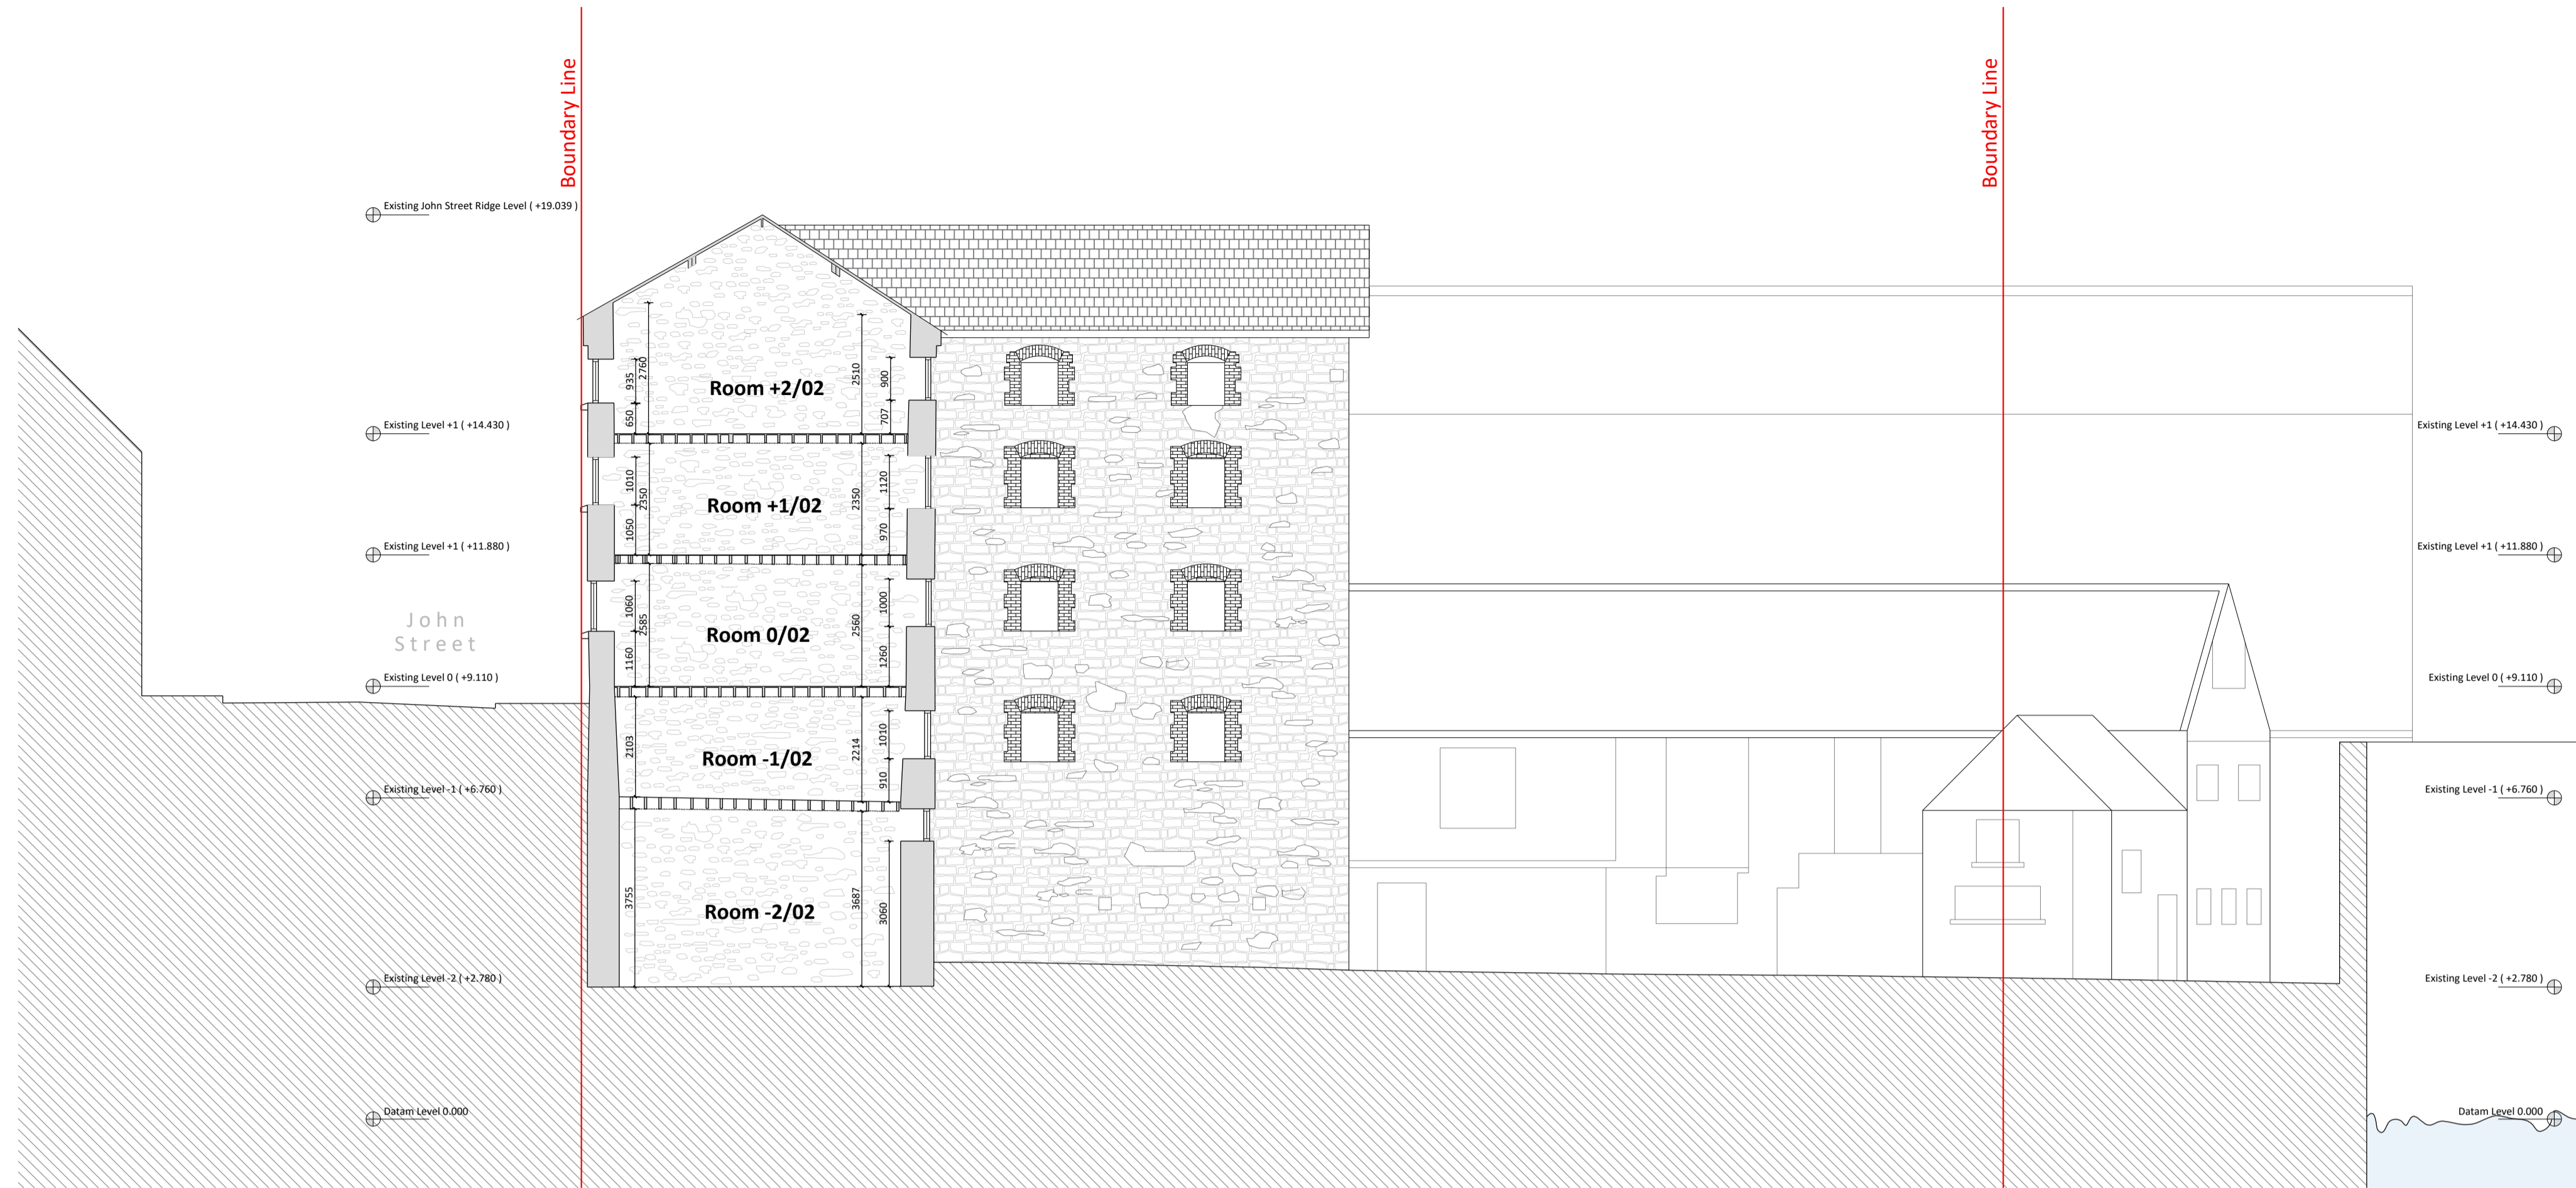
Boundary Line

Boundary Line

Existing John Street Ridge Level ( +19.039 )

Existing Level +1 ( +14.430 )

Existing Level +1 ( +11.880 )

John Street

Existing Level 0 ( +9.110 )

Existing Level -1 ( +6.760 )

Existing Level -2 ( +2.780 )

Datam Level 0.000

Room +2/02

935 2760 650 2510 900 707

Room +1/02

1010 2350 1050 1120 2350 970

Room 0/02

1060 2585 1160 2560 1000 1260

Room -1/02

2103 2214 1010 910

Room -2/02

3755 3687 3060

Existing Level +1 ( +14.430 )

Existing Level +1 ( +11.880 )

Existing Level 0 ( +9.110 )

Existing Level -1 ( +6.760 )

Existing Level -2 ( +2.780 )

Datam Level 0.000